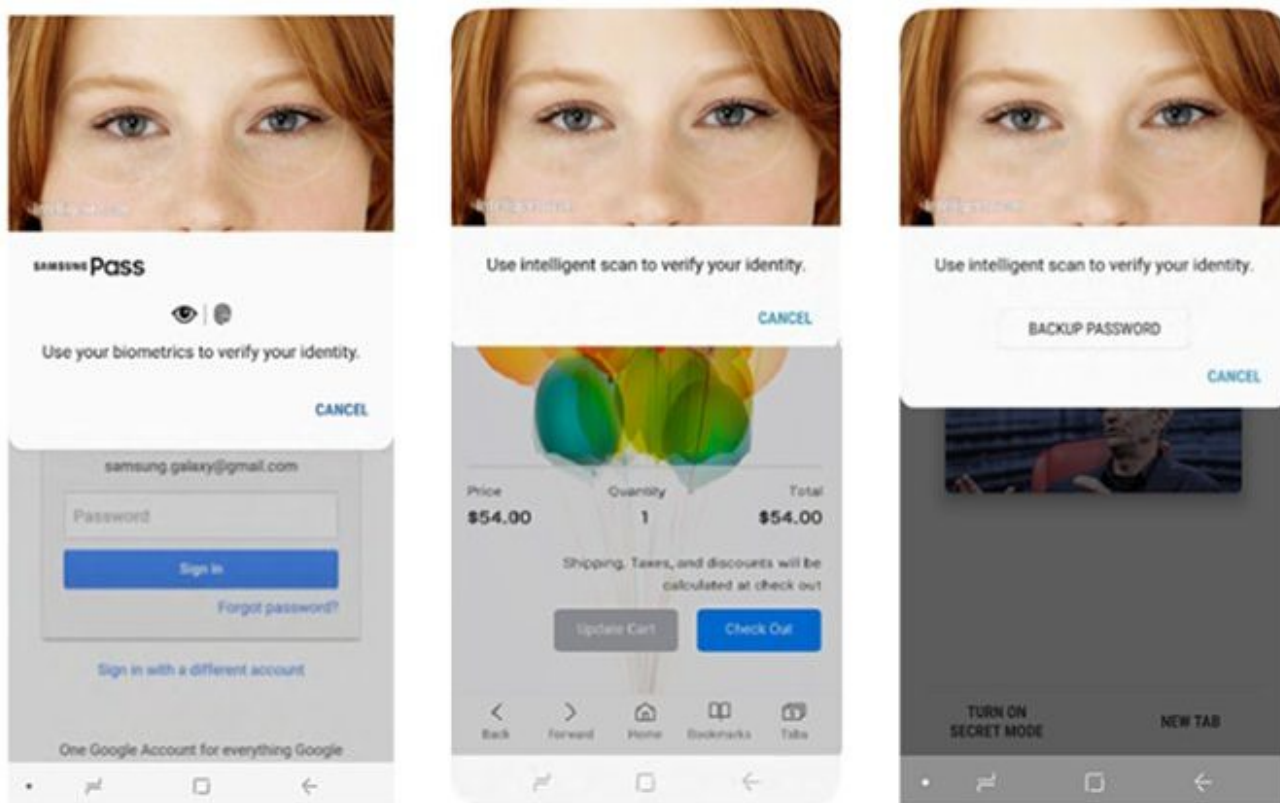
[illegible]

SAMSUNG Pass

Use your biometrics to verify your identity.

CANCEL

samsung.galaxy@gmail.com

Password

Sign in

Forgot password?

Sign in with a different account

One Google Account for everything Google

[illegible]

Use intelligent scan to verify your identity.

CANCEL

Price $54.00

Quantity 1

Total $54.00

Shipping, Taxes, and discounts will be calculated at check out

Update Cart

Check Out

Back

Forward

Home

Bookmarks

Tabs

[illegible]

Use intelligent scan to verify your identity.

BACKUP PASSWORD

CANCEL

TURN ON SECRET MODE

NEW TAB